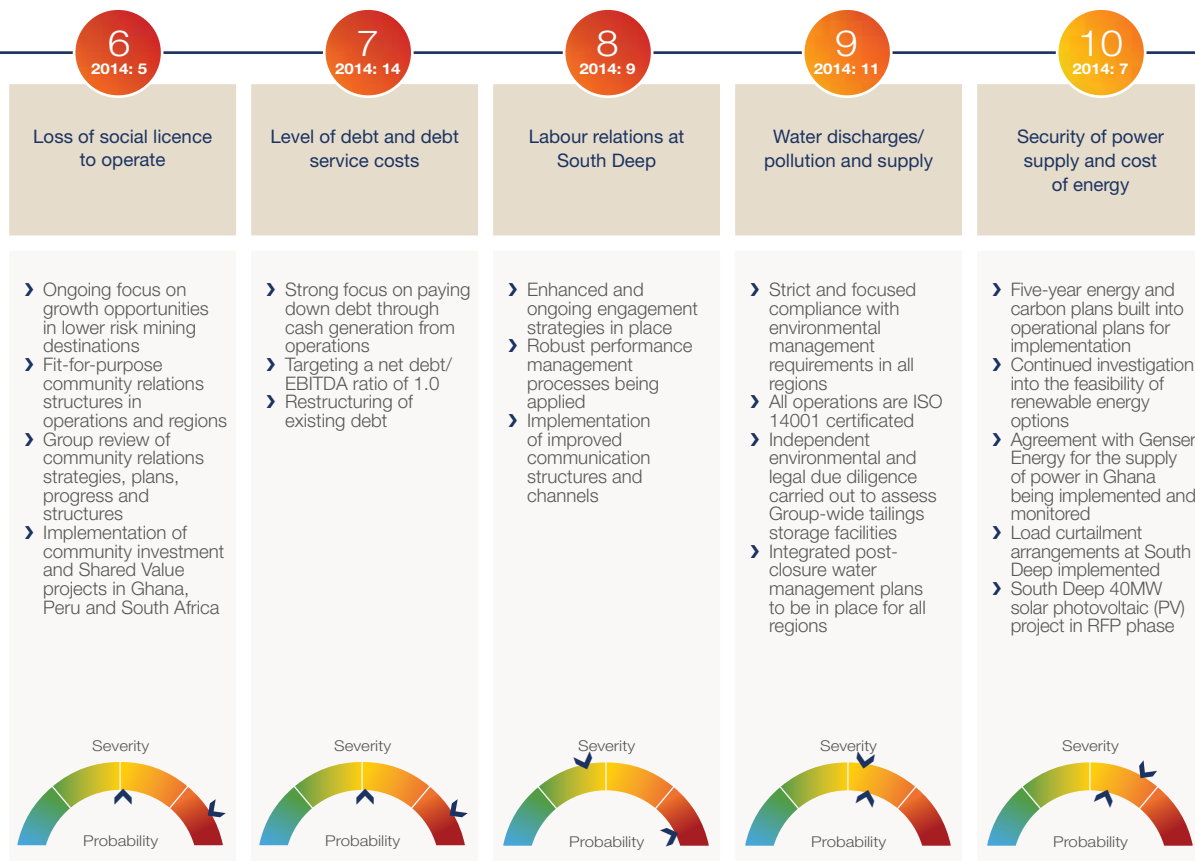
6
2014: 5

Loss of social licence to operate

› Ongoing focus on growth opportunities in lower risk mining destinations
› Fit-for-purpose community relations structures in operations and regions
› Group review of community relations strategies, plans, progress and structures
› Implementation of community investment and Shared Value projects in Ghana, Peru and South Africa

Severity
Probability

7
2014: 14

Level of debt and debt service costs

› Strong focus on paying down debt through cash generation from operations
› Targeting a net debt/ EBITDA ratio of 1.0
› Restructuring of existing debt

Severity
Probability

8
2014: 9

Labour relations at South Deep

› Enhanced and ongoing engagement strategies in place
› Robust performance management processes being applied
› Implementation of improved communication structures and channels

Severity
Probability

9
2014: 11

Water discharges/ pollution and supply

› Strict and focused compliance with environmental management requirements in all regions
› All operations are ISO 14001 certificated
› Independent environmental and legal due diligence carried out to assess Group-wide tailings storage facilities
› Integrated post-closure water management plans to be in place for all regions

Severity
Probability

10
2014: 7

Security of power supply and cost of energy

› Five-year energy and carbon plans built into operational plans for implementation
› Continued investigation into the feasibility of renewable energy options
› Agreement with Genser Energy for the supply of power in Ghana being implemented and monitored
› Load curtailment arrangements at South Deep implemented
› South Deep 40MW solar photovoltaic (PV) project in RFP phase

Severity
Probability